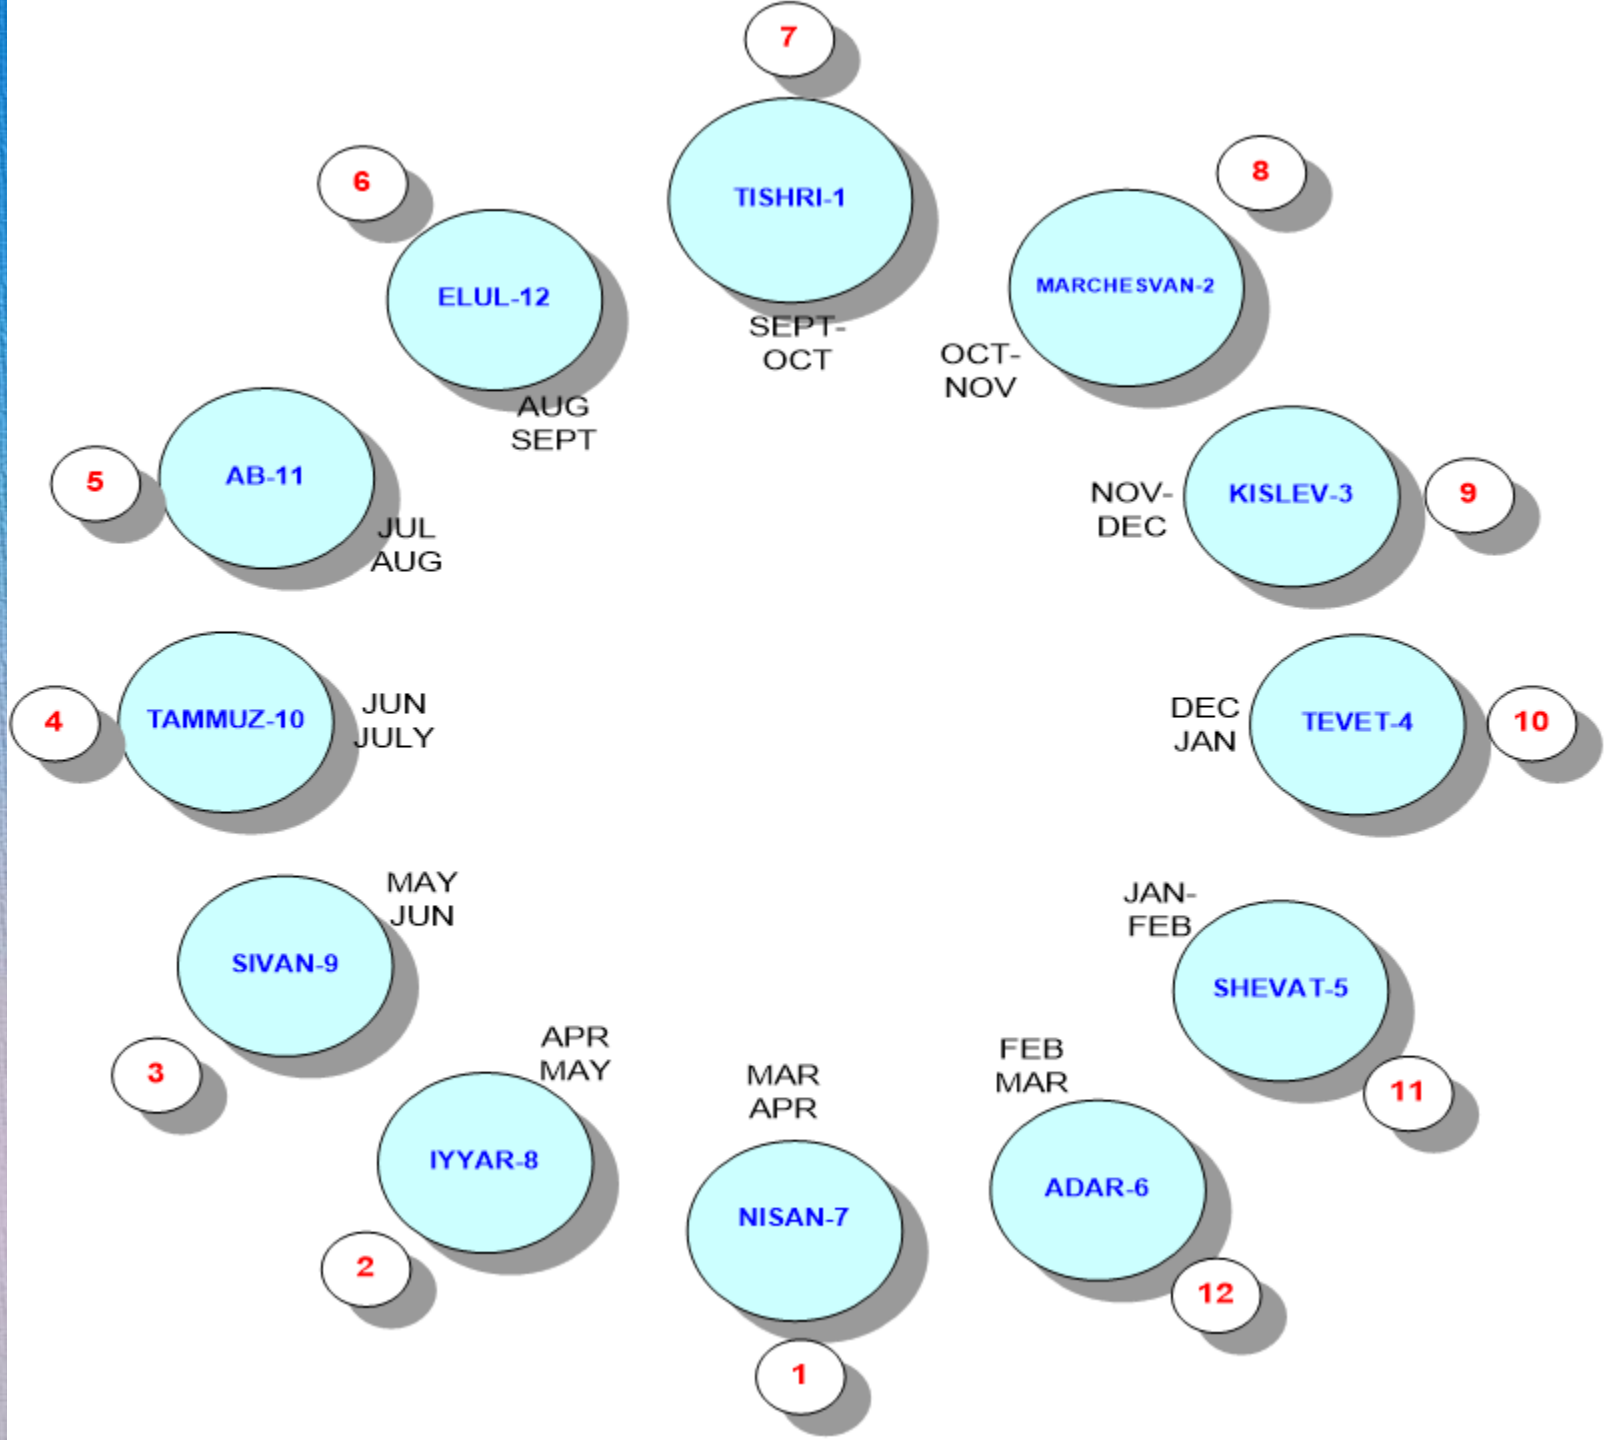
7

TISHRI-1

SEPT-
OCT

8

MARCHESVAN-2

OCT-
NOV

9

KISLEV-3

NOV-
DEC

10

TEVET-4

DEC
JAN

11

SHEVAT-5

JAN-
FEB

12

ADAR-6

FEB
MAR

1

NISAN-7

MAR
APR

2

IYYAR-8

APR
MAY

3

SIVAN-9

MAY
JUN

4

TAMMUZ-10

JUN
JULY

5

AB-11

JUL
AUG

6

ELUL-12

AUG
SEPT